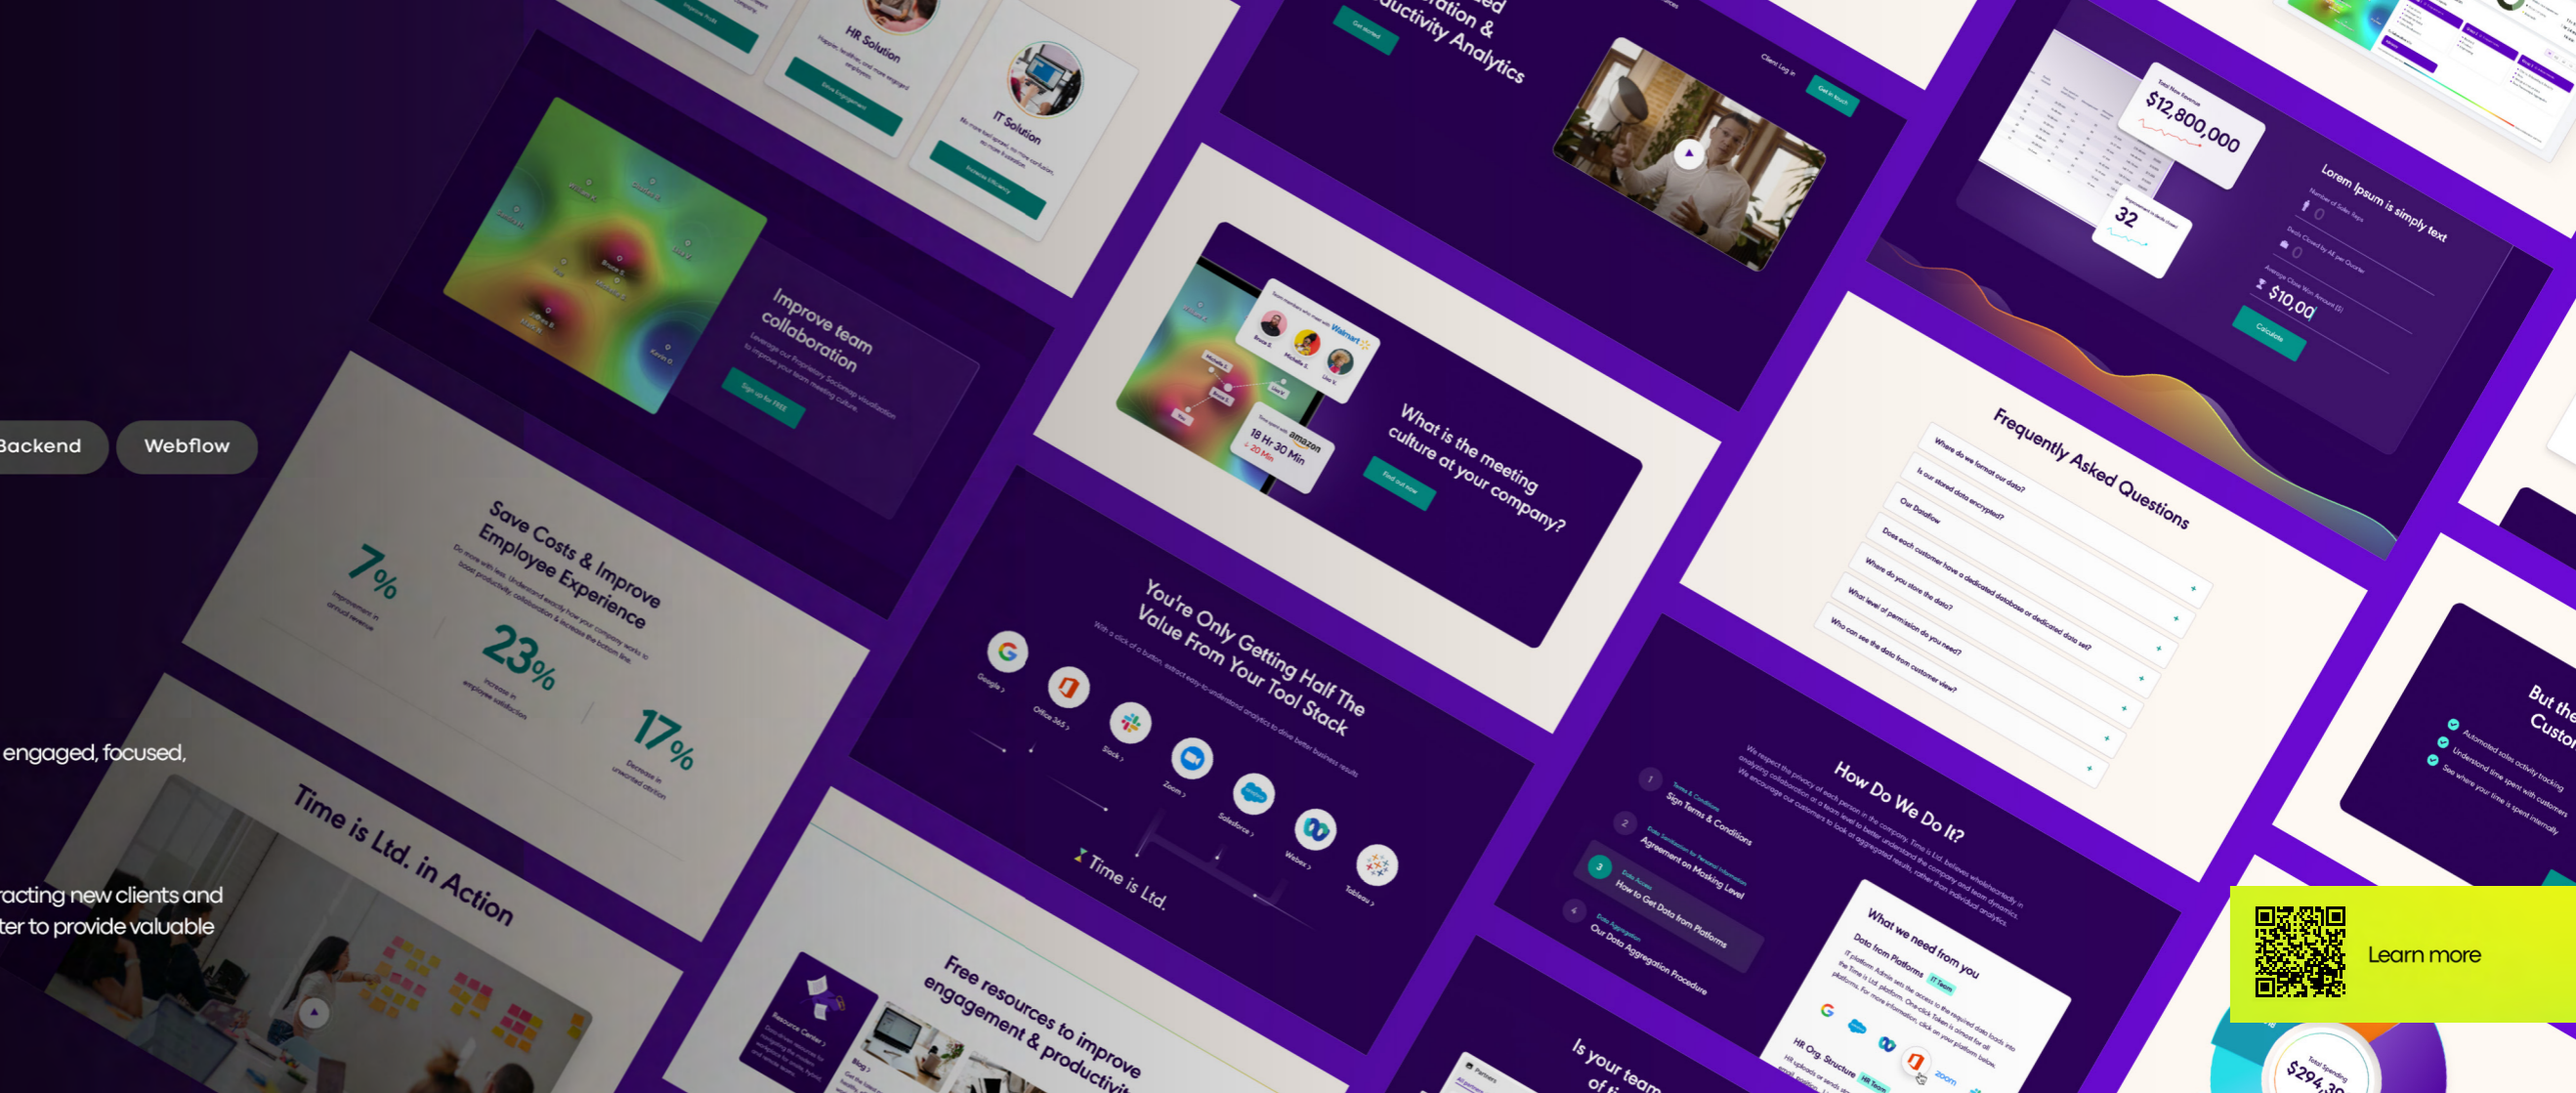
Backend

Webflow

engaged, focused,

racting new clients and
ter to provide valuable

HR Solution

IT Solution

ation &
uctivity Analytics

Improve team collaboration

Sign up for FREE

$12,800,000

32

Lorem Ipsum is simply text

$10,00

Calculate

What is the meeting culture at your company?

Find out now

18 Hr 30 Min

20 Min

Walmart

amazon

Save Costs & Improve Employee Experience

7%

23%

17%

Frequently Asked Questions

Where do we format our data?

Is our stored data encrypted?

Our Dataflow

Does each customer have a dedicated database or dedicated data set?

Where do you store the data?

What level of permission do you need?

Who can see the data from customer view?

You're Only Getting Half The Value From Your Tool Stack

Google

Office 365

Slack

Zoom

Salesforce

Webex

Tableau

Time is Ltd.

Time is Ltd. in Action

How Do We Do It?

Sign Terms & Conditions

Agreement on Masking Level

How to Get Data from Platforms

Our Data Aggregation Procedure

What we need from you

Data from Platforms

HR Org. Structure

Free resources to improve engagement & productivit

Resource Center

Blog

Is your team of ti

But the Custo

Automated sales activity tracking

Understand time spent with customers

See where your time is spent internally

$294,3

Learn more